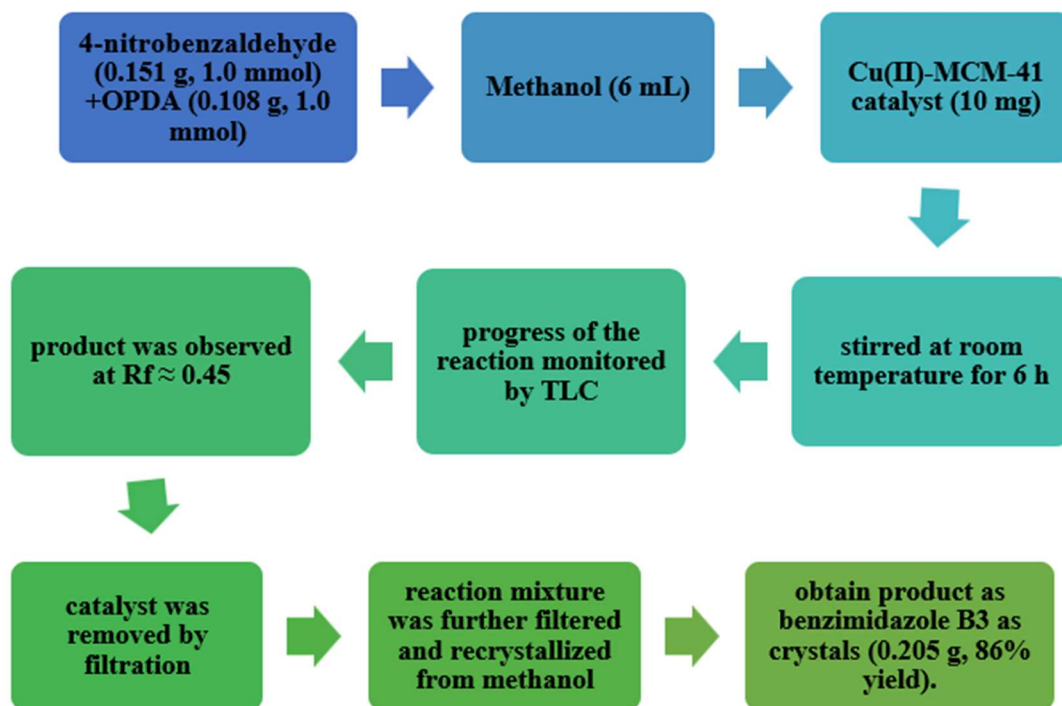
4-nitrobenzaldehyde (0.151 g, 1.0 mmol) +OPDA (0.108 g, 1.0 mmol)

Methanol (6 mL)

Cu(II)-MCM-41 catalyst (10 mg)

stirred at room temperature for 6 h

progress of the reaction monitored by TLC

product was observed at Rf ≈ 0.45

catalyst was removed by filtration

reaction mixture was further filtered and recrystallized from methanol

obtain product as benzimidazole B3 as crystals (0.205 g, 86% yield).